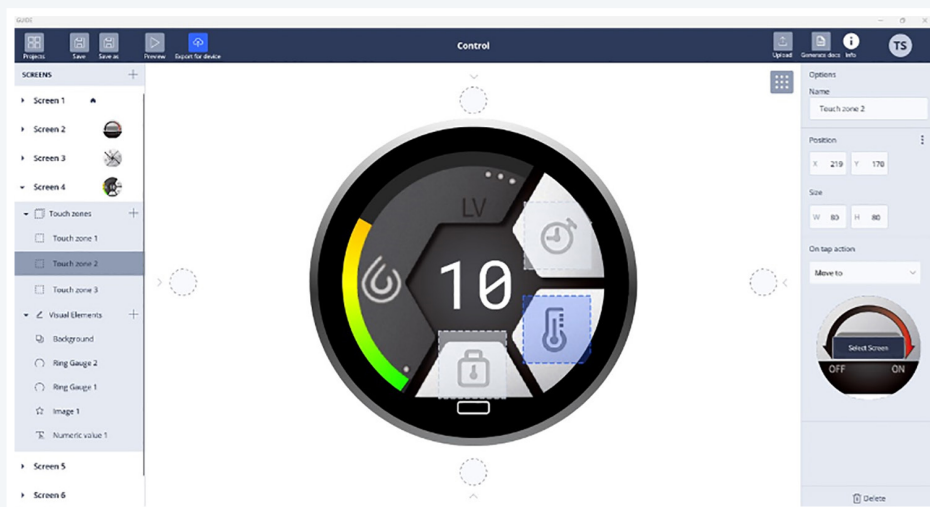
GUIDE

Projects Save Save as Preview Export for device

Control

Upload Generate docs Info TS

SCREENS

Screen 1

Screen 2

Screen 3

Screen 4

Touch zones

Touch zone 1

Touch zone 2

Touch zone 3

Visual Elements

Background

Ring Gauge 2

Ring Gauge 1

Image 1

Numeric value 1

Screen 5

Screen 6

LV

10

Options

Name

Touch zone 2

Position

X 219 Y 170

Size

W 80 H 80

On tap action

Move to

Select Screen

OFF ON

Delete